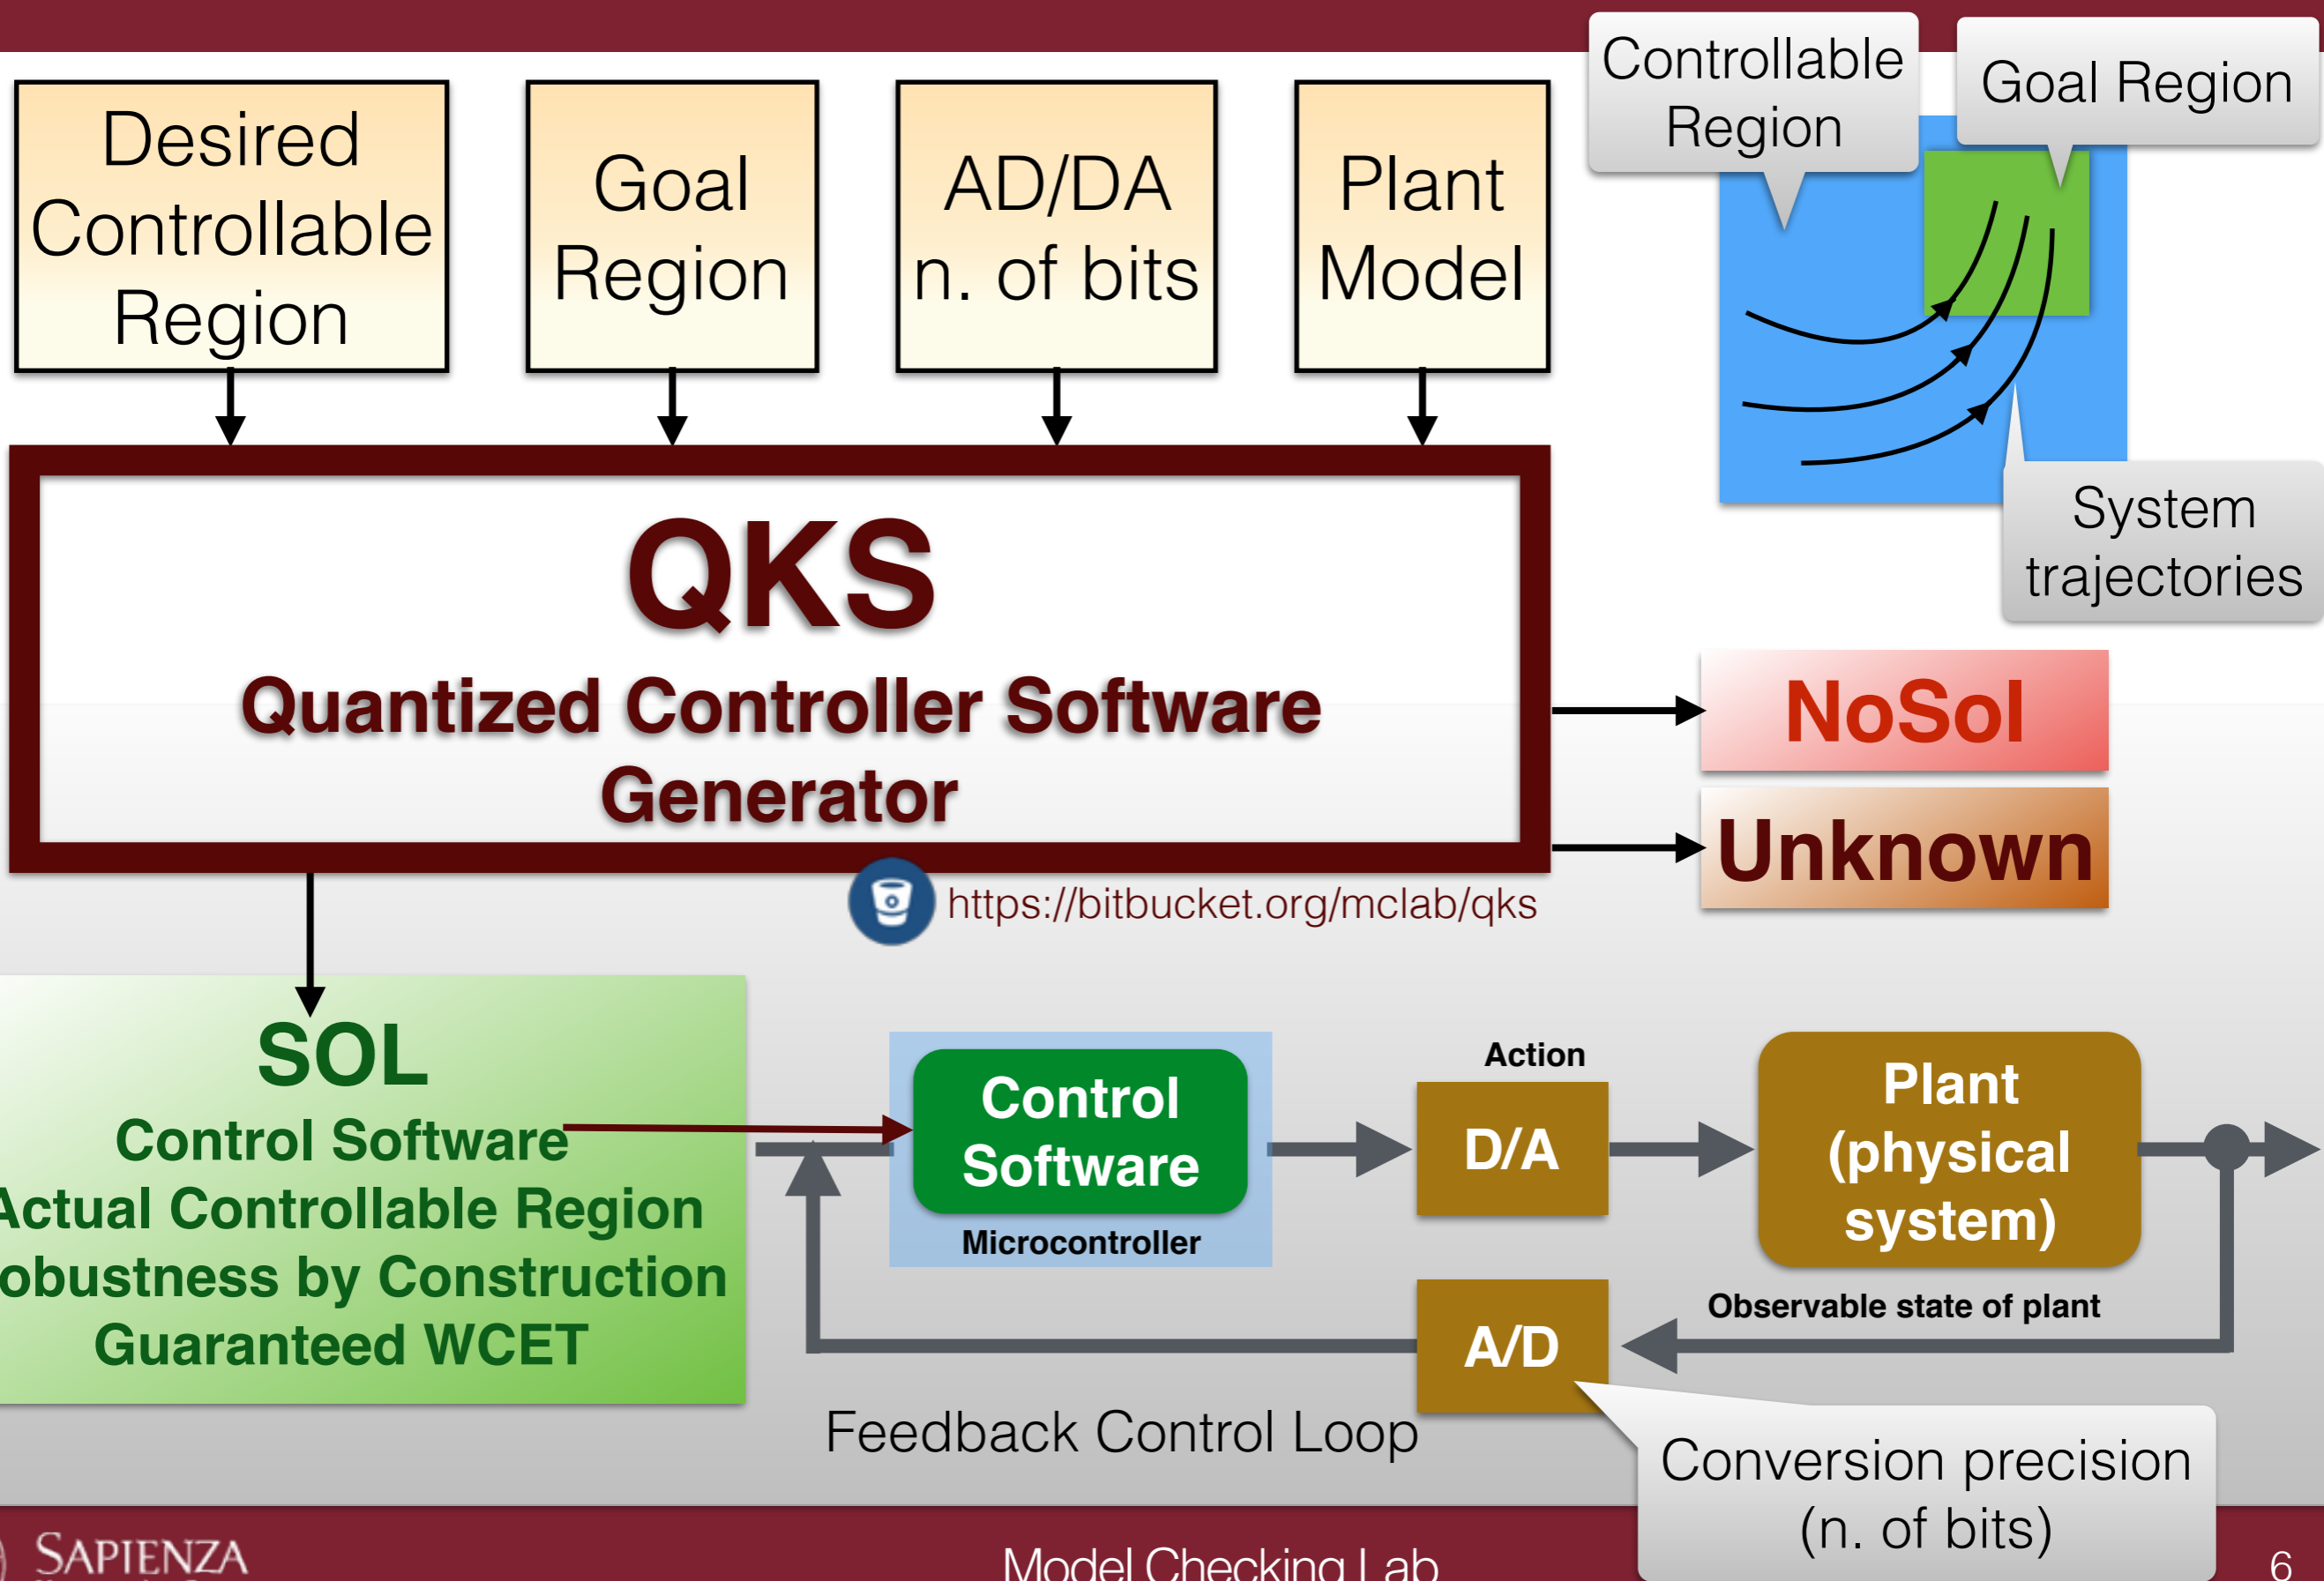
Desired Controllable Region

Goal Region

AD/DA n. of bits

Plant Model

Controllable Region

Goal Region

System trajectories

QKS

Quantized Controller Software Generator

NoSol

Unknown

https://bitbucket.org/mclab/qks

SOL

Control Software

Actual Controllable Region

obustness by Construction

Guaranteed WCET

Control Software

Microcontroller

Action

D/A

Plant (physical system)

Observable state of plant

A/D

Feedback Control Loop

Conversion precision (n. of bits)

SAPIENZA

Model Checking Lab

6